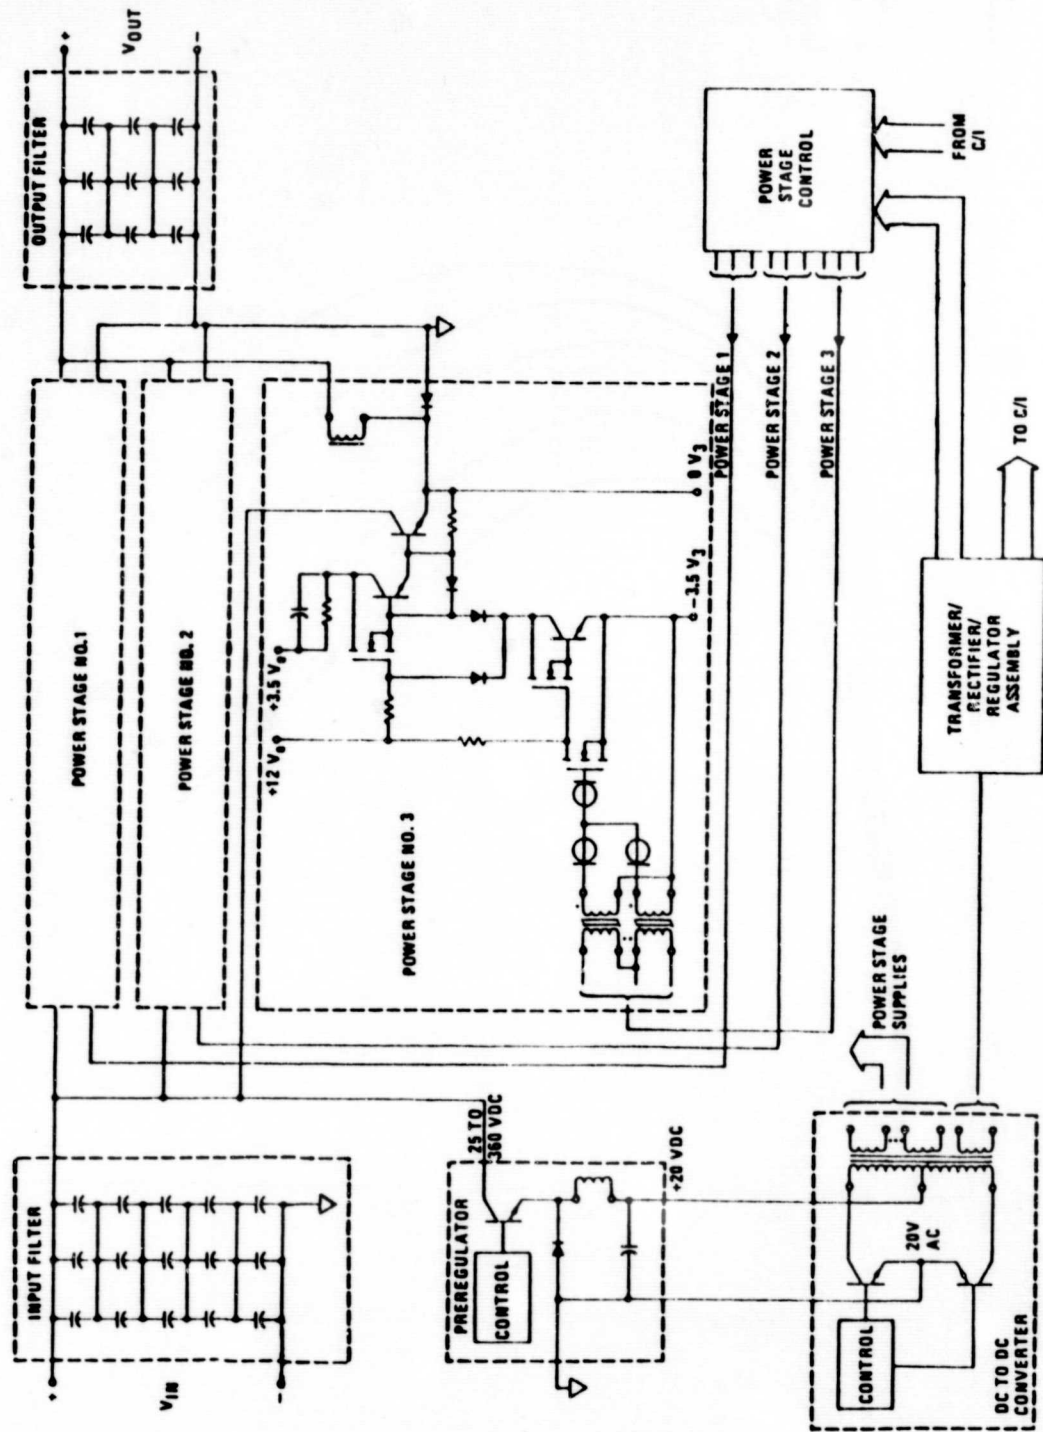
$V_{OUT}$
+
-
OUTPUT FILTER
POWER STAGE CONTROL
FROM C/I
POWER STAGE 1
POWER STAGE 2
POWER STAGE 3
TO C/I
TRANSFORMER/ RECTIFIER/ REGULATOR ASSEMBLY
POWER STAGE NO. 1
POWER STAGE NO. 2
POWER STAGE NO. 3
0 $V_3$
$-3.5\ V_3$
$+3.5\ V_0$
$+12\ V_0$
POWER STAGE SUPPLIES
INPUT FILTER
+
$V_{IN}$
-
PREREGULATOR
CONTROL
25 TO 360 VDC
+20 VDC
20V AC
CONTROL
DC TO DC CONVERTER